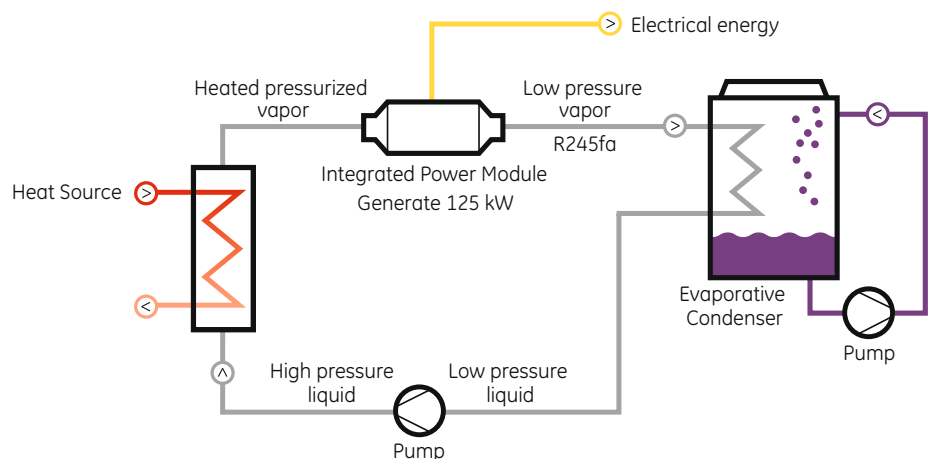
Electrical energy

Heated pressurized vapor

Low pressure vapor

R245fa

Integrated Power Module

Generate 125 kW

Heat Source

Evaporative Condenser

Pump

High pressure liquid

Low pressure liquid

Pump